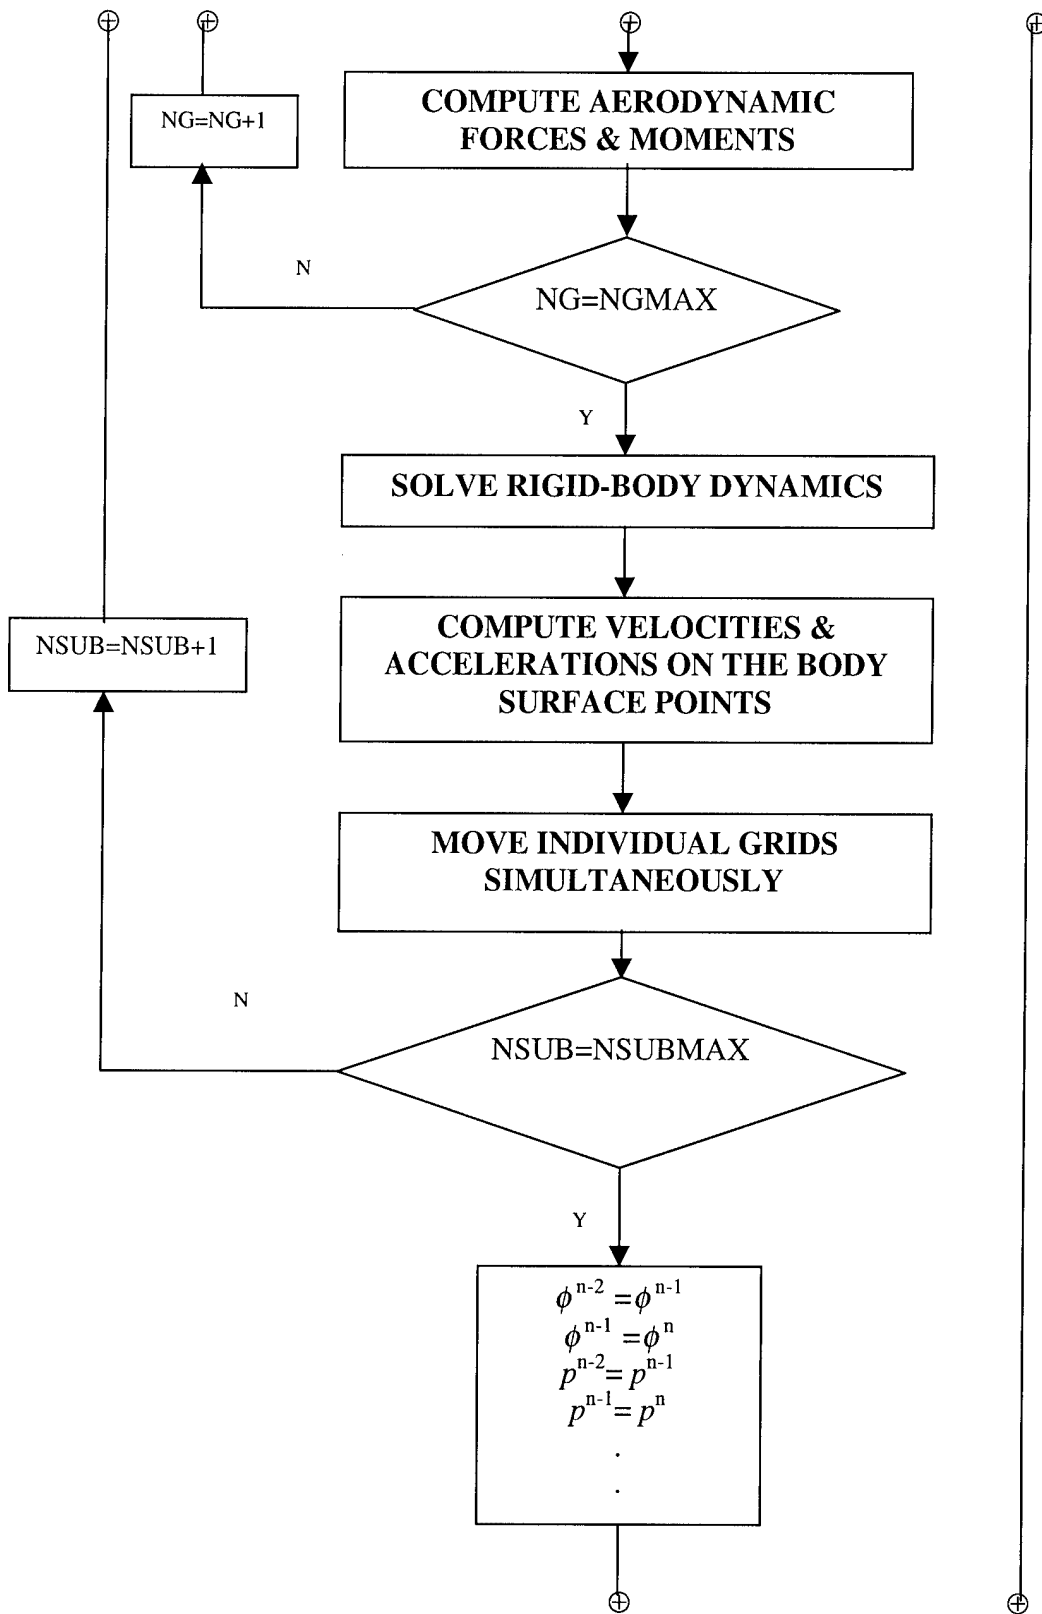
$\oplus$ $\oplus$ $\oplus$ $\oplus$

NG=NG+1

COMPUTE AERODYNAMIC FORCES & MOMENTS

N

NG=NGMAX

Y

SOLVE RIGID-BODY DYNAMICS

NSUB=NSUB+1

COMPUTE VELOCITIES & ACCELERATIONS ON THE BODY SURFACE POINTS

MOVE INDIVIDUAL GRIDS SIMULTANEOUSLY

N

NSUB=NSUBMAX

Y

$\phi^{n-2} = \phi^{n-1}$
$\phi^{n-1} = \phi^{n}$
$p^{n-2} = p^{n-1}$
$p^{n-1} = p^{n}$
.
.

$\oplus$ $\oplus$